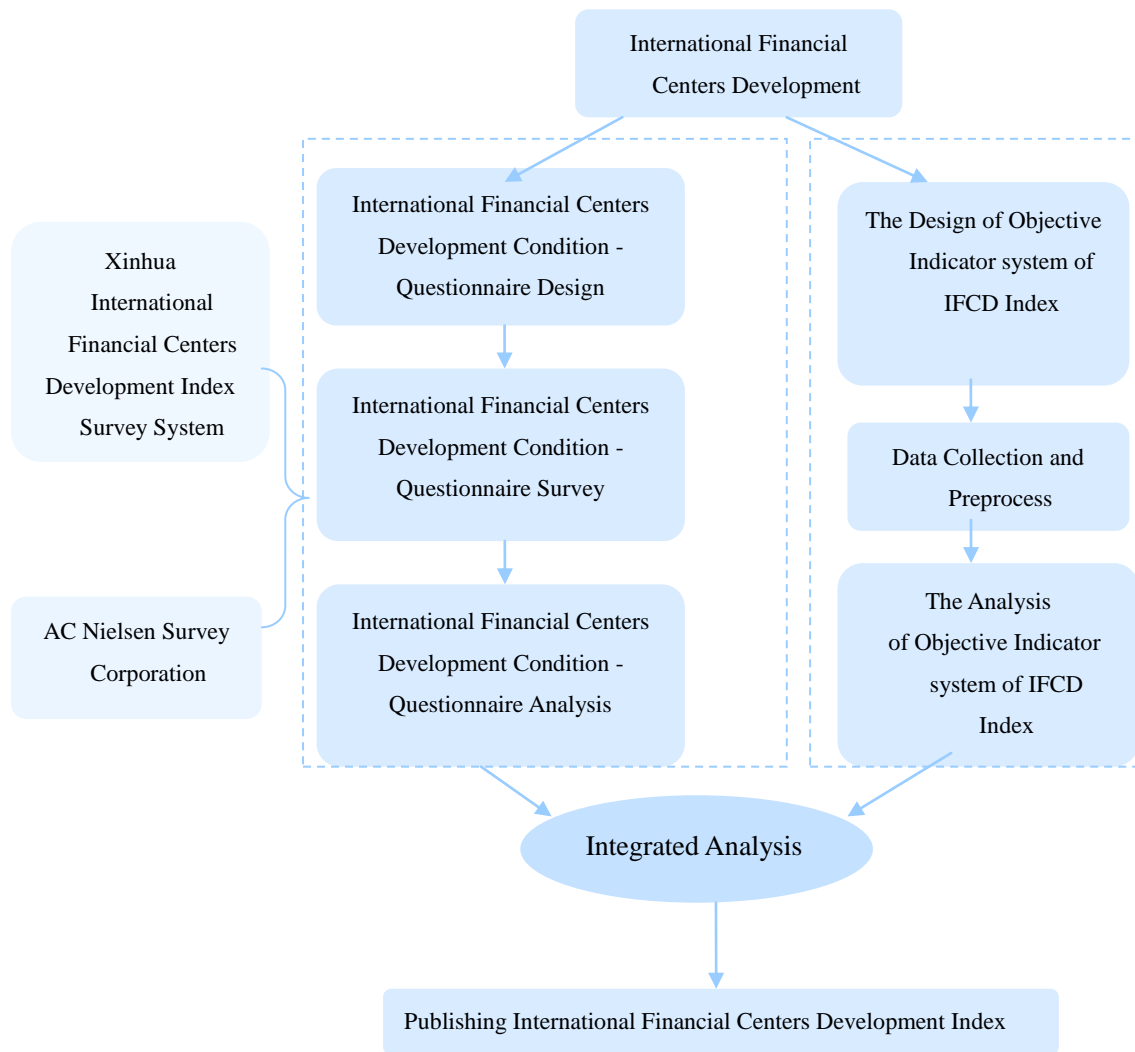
International Financial Centers Development

Xinhua International Financial Centers Development Index Survey System

AC Nielsen Survey Corporation

International Financial Centers Development Condition - Questionnaire Design

International Financial Centers Development Condition - Questionnaire Survey

International Financial Centers Development Condition - Questionnaire Analysis

The Design of Objective Indicator system of IFCD Index

Data Collection and Preprocess

The Analysis of Objective Indicator system of IFCD Index

Integrated Analysis

Publishing International Financial Centers Development Index